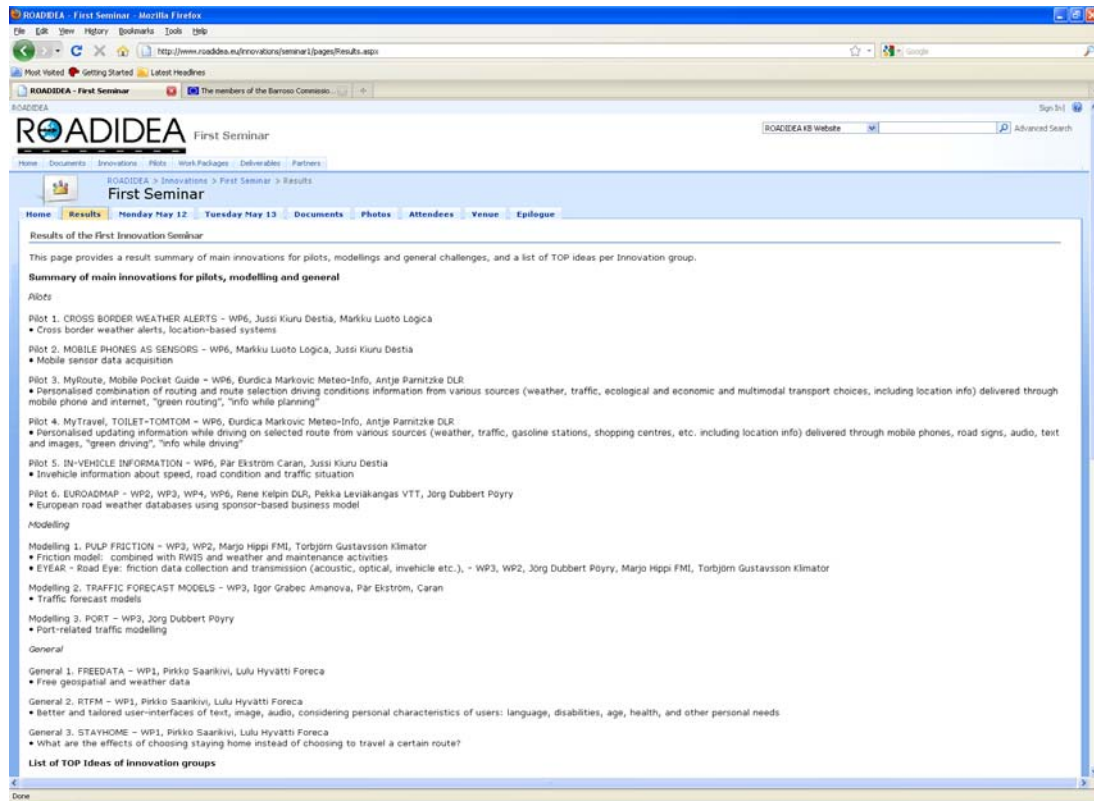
ROADIDEA - First Seminar - Mozilla Firefox

File Edit View History Bookmarks Tools Help

http://www.roadidea.eu/innovations/seminar1/pages/Results.aspx

Google

Most Visited Getting Started Latest Headlines

ROADIDEA - First Seminar

The members of the Barroso Commissio...

ROADIDEA

Sign In

ROADIDEA First Seminar

ROADIDEA KB Website

Advanced Search

Home Documents Innovations Pilots Work Packages Deliverables Partners

ROADIDEA > Innovations > First Seminar > Results

First Seminar

Home Results Monday May 12 Tuesday May 13 Documents Photos Attendees Venue Epilogue

Results of the First Innovation Seminar

This page provides a result summary of main innovations for pilots, modellings and general challenges, and a list of TOP ideas per Innovation group.

Summary of main innovations for pilots, modelling and general

Pilots

Pilot 1. CROSS BORDER WEATHER ALERTS - WP6, Jussi Kiuru Destia, Markku Luoto Logica
• Cross border weather alerts, location-based systems

Pilot 2. MOBILE PHONES AS SENSORS - WP6, Markku Luoto Logica, Jussi Kiuru Destia
• Mobile sensor data acquisition

Pilot 3. MyRoute, Mobile Pocket Guide - WP6, Đurđica Markovic Meteo-Info, Antje Parnitzke DLR
• Personalised combination of routing and route selection driving conditions information from various sources (weather, traffic, ecological and economic and multimodal transport choices, including location info) delivered through mobile phone and internet, "green routing", "info while planning"

Pilot 4. MyTravel, TOILET-TOMTOM - WP6, Đurđica Markovic Meteo-Info, Antje Parnitzke DLR
• Personalised updating information while driving on selected route from various sources (weather, traffic, gasoline stations, shopping centres, etc. including location info) delivered through mobile phones, road signs, audio, text and images, "green driving", "info while driving"

Pilot 5. IN-VEHICLE INFORMATION - WP6, Pär Ekström Caran, Jussi Kiuru Destia
• Invehicle information about speed, road condition and traffic situation

Pilot 6. EUROADMAP - WP2, WP3, WP4, WP6, Rene Kelpin DLR, Pekka Leviäkangas VTT, Jörg Dubbert Pöyry
• European road weather databases using sponsor-based business model

Modelling

Modelling 1. PULP FRICTION - WP3, WP2, Marjo Hippi FMI, Torbjörn Gustavsson Klimator
• Friction model: combined with RWIS and weather and maintenance activities
• EYEAR - Road Eye: friction data collection and transmission (acoustic, optical, invehicle etc.), - WP3, WP2, Jörg Dubbert Pöyry, Marjo Hippi FMI, Torbjörn Gustavsson Klimator

Modelling 2. TRAFFIC FORECAST MODELS - WP3, Igor Grabec Amanova, Pär Ekström, Caran
• Traffic forecast models

Modelling 3. PORT - WP3, Jörg Dubbert Pöyry
• Port-related traffic modelling

General

General 1. FREEDATA - WP1, Pirkko Saarikivi, Lulu Hyvätti Foreca
• Free geospatial and weather data

General 2. RTFM - WP1, Pirkko Saarikivi, Lulu Hyvätti Foreca
• Better and tailored user-interfaces of text, image, audio, considering personal characteristics of users: language, disabilities, age, health, and other personal needs

General 3. STAYHOME - WP1, Pirkko Saarikivi, Lulu Hyvätti Foreca
• What are the effects of choosing staying home instead of choosing to travel a certain route?

List of TOP Ideas of innovation groups

Done